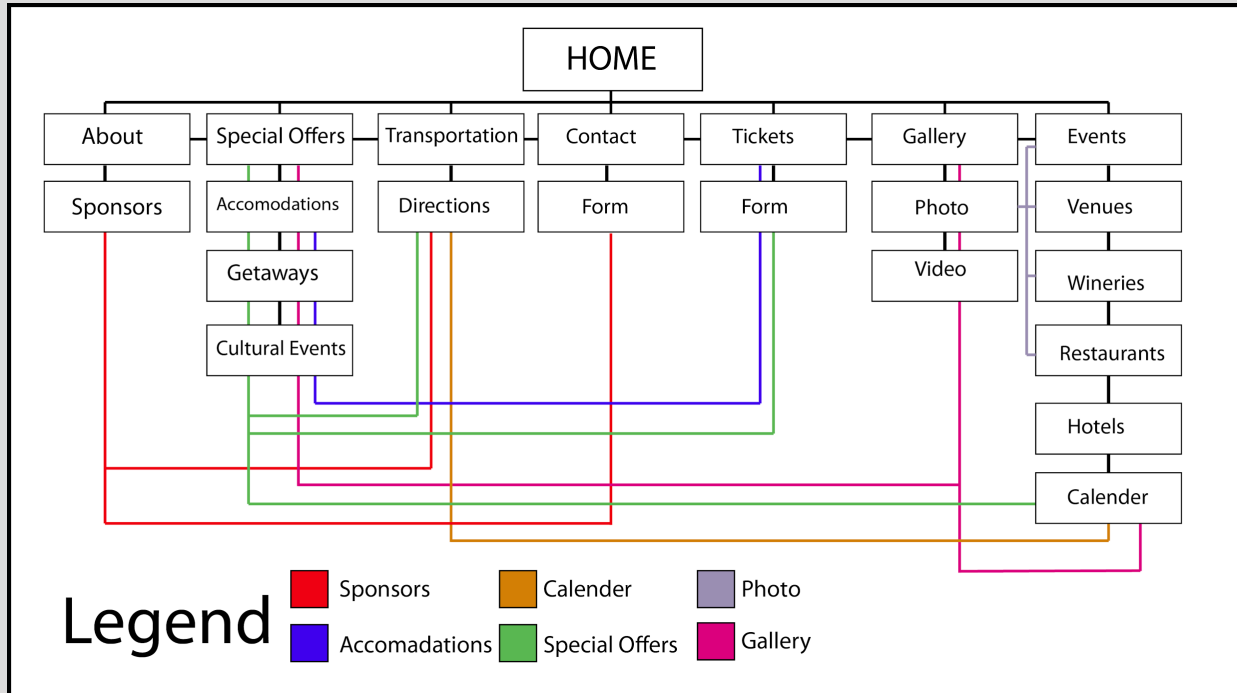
HOME

About
Sponsors

Special Offers
Accomodations
Getaways
Cultural Events

Transportation
Directions

Contact
Form

Tickets
Form

Gallery
Photo
Video

Events
Venues
Wineries
Restaurants
Hotels
Calender

Legend
Sponsors
Accomadations
Calender
Special Offers
Photo
Gallery